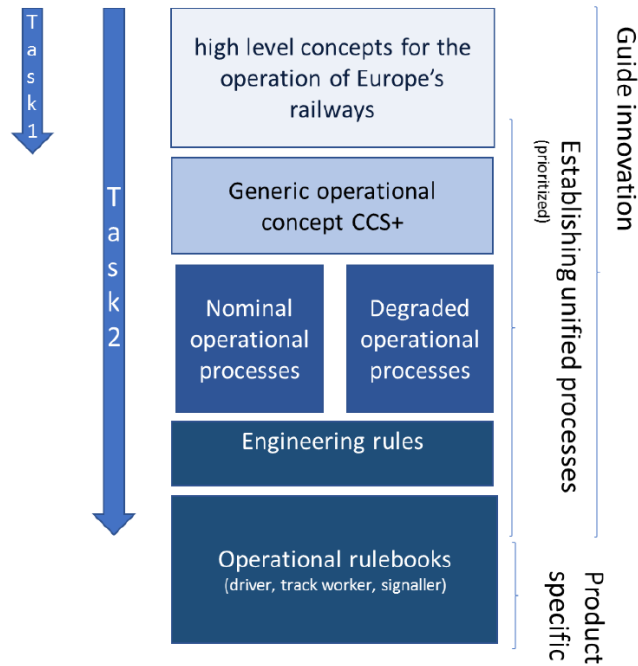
Task 1

Task 2

high level concepts for the operation of Europe's railways

Generic operational concept CCS+

Nominal operational processes

Degraded operational processes

Engineering rules

Operational rulebooks
(driver, track worker, signaller)

Guide innovation

Establishing unified processes
(prioritized)

Product specific